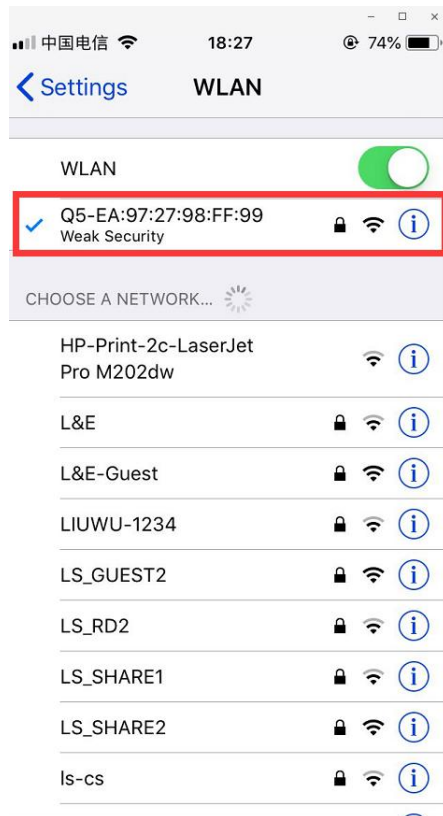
中国电信 18:27 74%

Settings WLAN

WLAN

Q5-EA:97:27:98:FF:99
Weak Security

CHOOSE A NETWORK...

HP-Print-2c-LaserJet Pro M202dw

L&E

L&E-Guest

LIUWU-1234

LS_GUEST2

LS_RD2

LS_SHARE1

LS_SHARE2

ls-cs